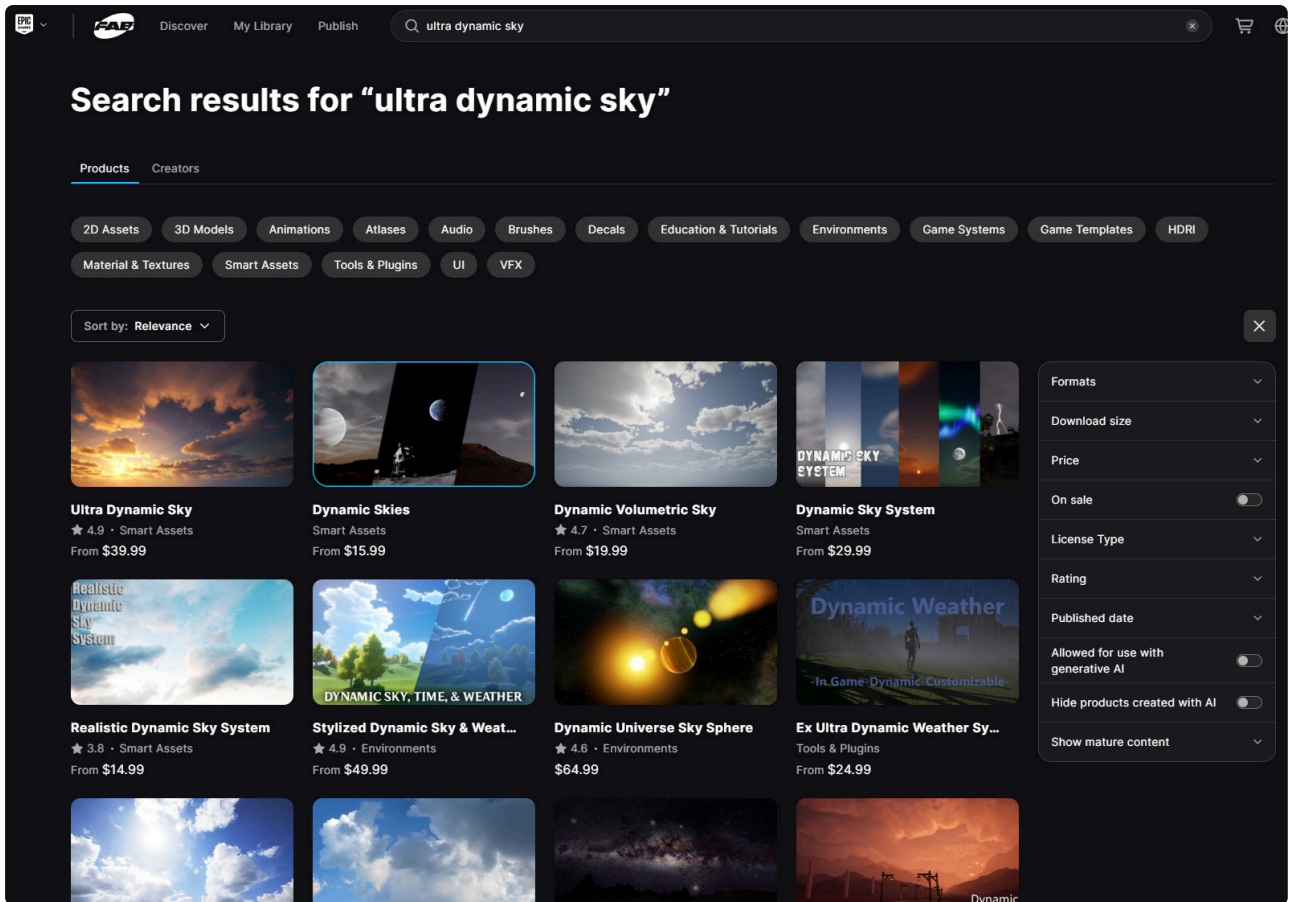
EPIC GAMES

FAB Discover My Library Publish ultra dynamic sky

Search results for “ultra dynamic sky”

Products Creators

2D Assets 3D Models Animations Atlases Audio Brushes Decals Education & Tutorials Environments Game Systems Game Templates HDRI Material & Textures Smart Assets Tools & Plugins UI VFX

Sort by: Relevance

Ultra Dynamic Sky
★ 4.9 · Smart Assets
From $39.99

Dynamic Skies
Smart Assets
From $15.99

Dynamic Volumetric Sky
★ 4.7 · Smart Assets
From $19.99

DYNAMIC SKY SYSTEM

Dynamic Sky System
Smart Assets
From $29.99

Realistic Dynamic Sky System

Realistic Dynamic Sky System
★ 3.8 · Smart Assets
From $14.99

DYNAMIC SKY, TIME, & WEATHER

Stylized Dynamic Sky & Weat...
★ 4.9 · Environments
From $49.99

Dynamic Universe Sky Sphere
★ 4.6 · Environments
$64.99

Dynamic Weather
-In Game-Dynamic-Customizable-

Ex Ultra Dynamic Weather Sy...
Tools & Plugins
From $24.99

Dynamic

Formats
Download size
Price
On sale
License Type
Rating
Published date
Allowed for use with generative AI
Hide products created with AI
Show mature content